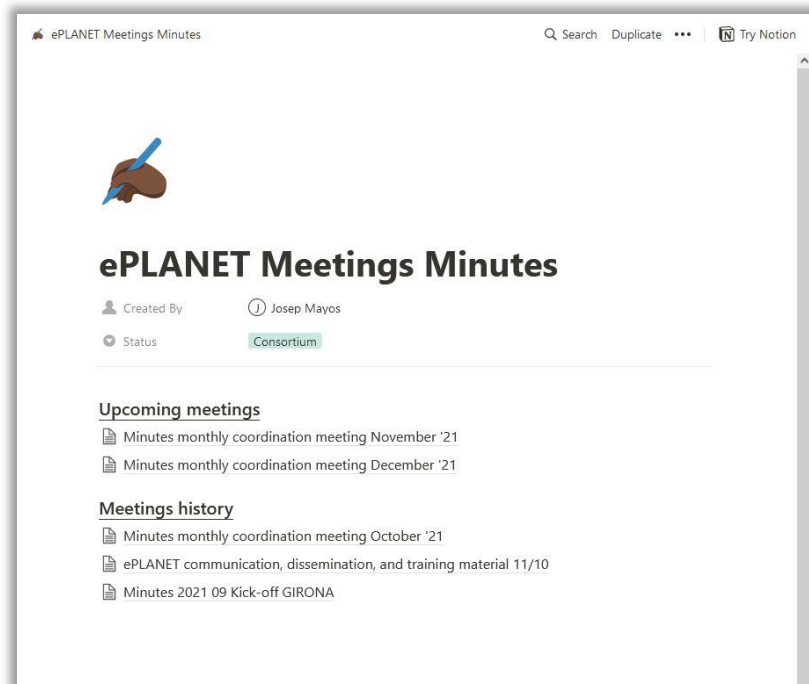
ePLANET Meetings Minutes

Search Duplicate ••• Try Notion

ePLANET Meetings Minutes

Created By J Josep Mayos

Status Consortium

Upcoming meetings

Minutes monthly coordination meeting November '21

Minutes monthly coordination meeting December '21

Meetings history

Minutes monthly coordination meeting October '21

ePLANET communication, dissemination, and training material 11/10

Minutes 2021 09 Kick-off GIRONA